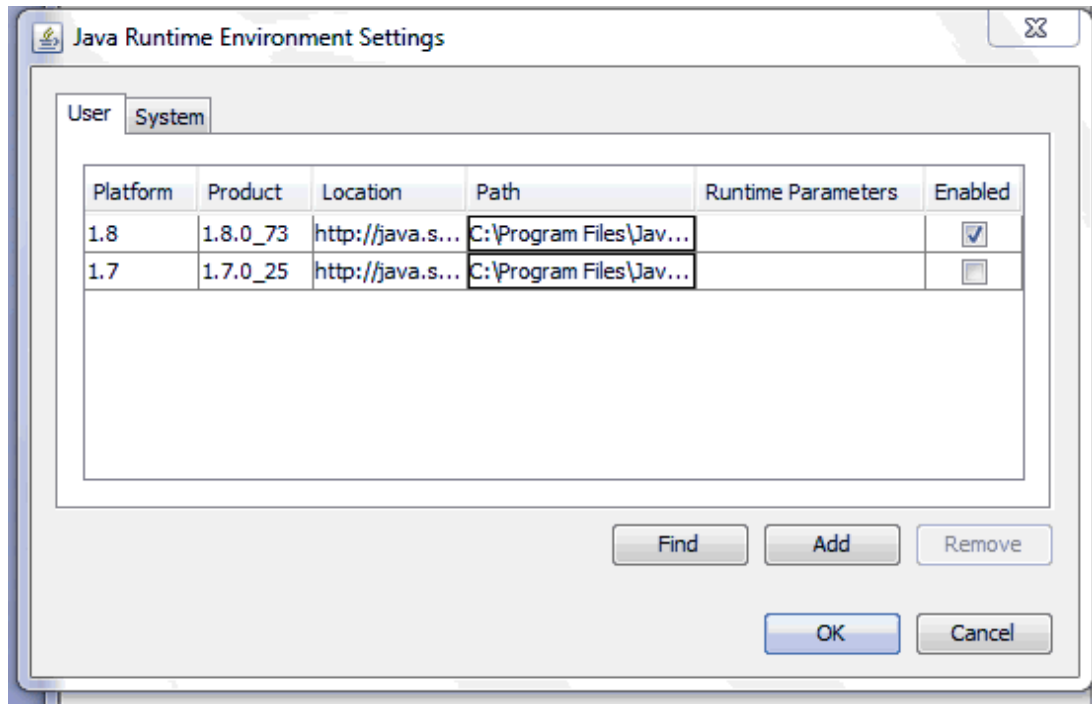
Java Runtime Environment Settings

User System

| Platform | Product | Location | Path | Runtime Parameters | Enabled |
|---|---|---|---|---|---|
| 1.8 | 1.8.0_73 | http://java.s... | C:\Program Files\Jav... | | ☑ |
| 1.7 | 1.7.0_25 | http://java.s... | C:\Program Files\Jav... | | ☐ |

Find Add Remove

OK Cancel